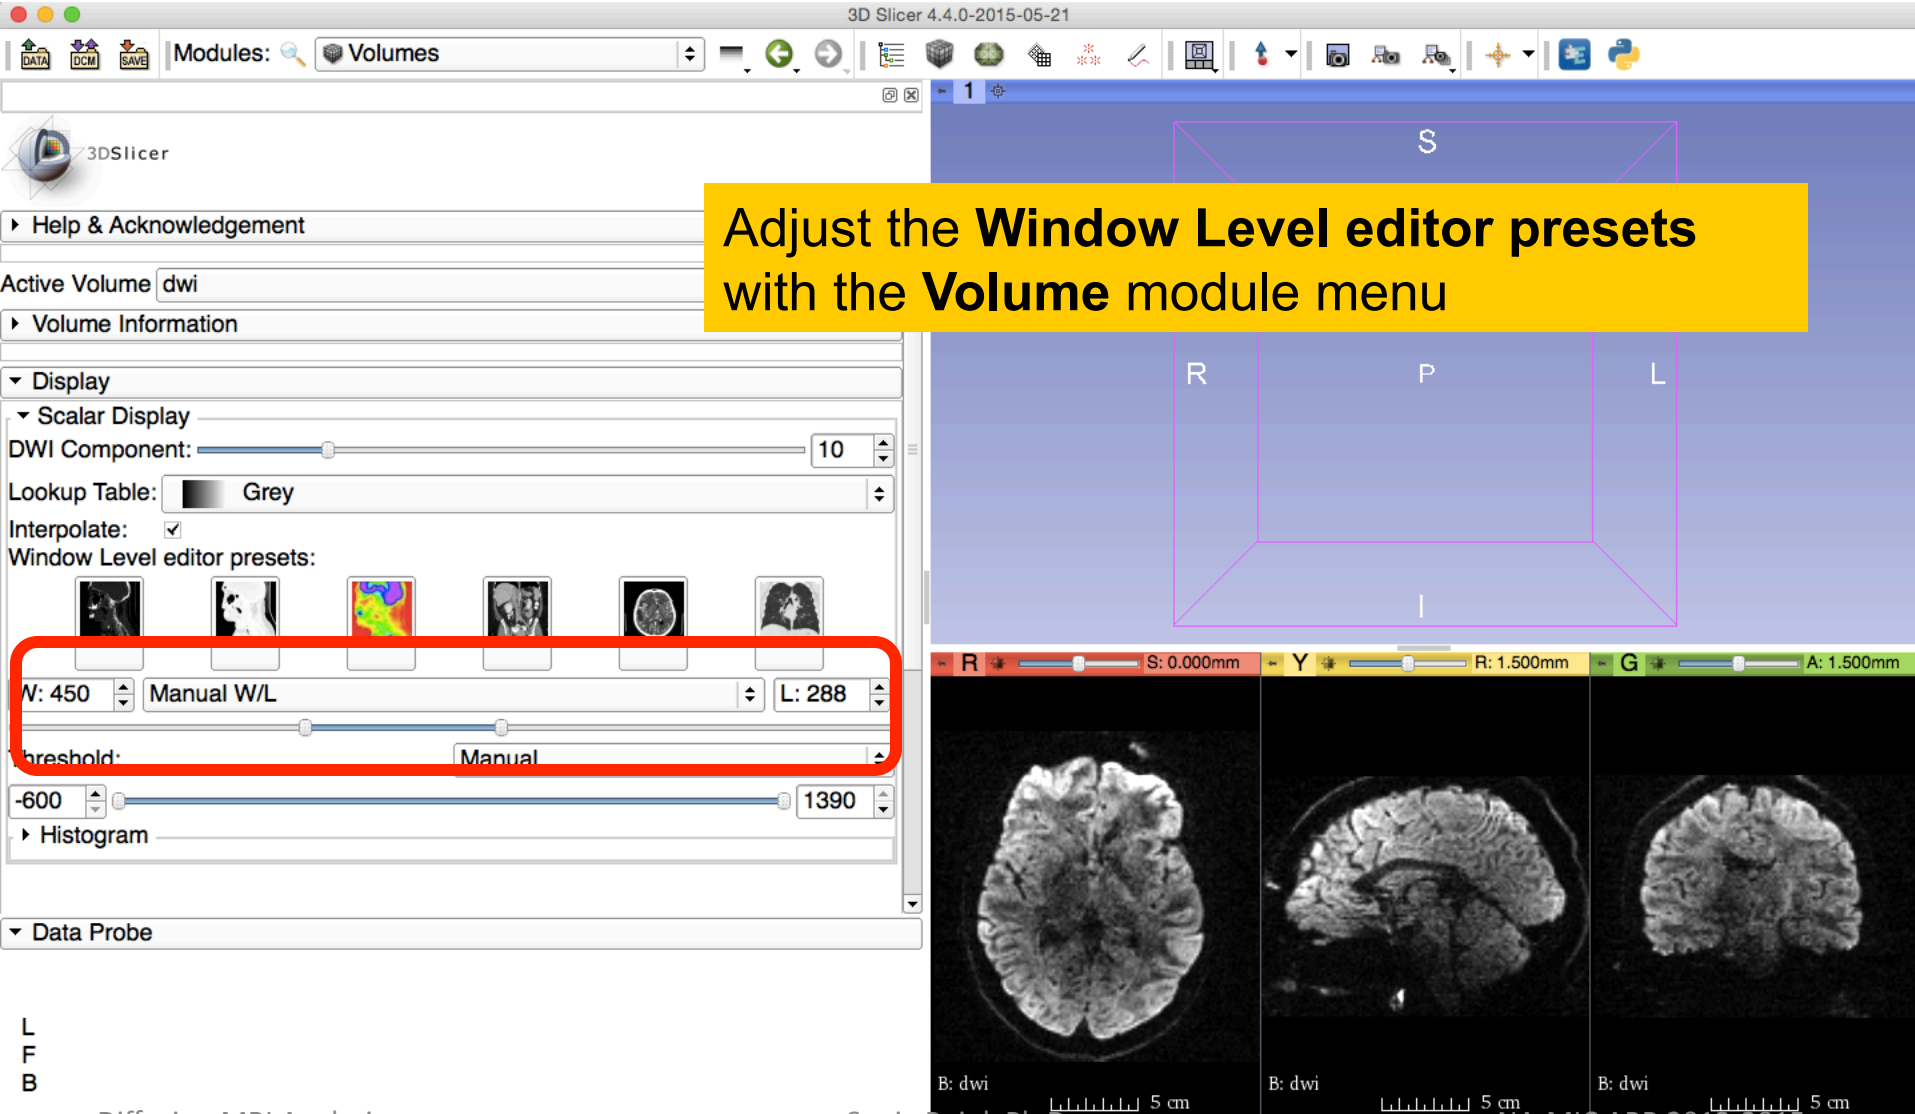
3D Slicer 4.4.0-2015-05-21

DATA DCM SAVE Modules: Volumes

3DSlicer

Help & Acknowledgement

Active Volume dwi

Volume Information

Display

Scalar Display

DWI Component: 10

Lookup Table: Grey

Interpolate: ✓

Window Level editor presets:

W: 450 Manual W/L L: 288

hreshold: Manual

-600 1390

Histogram

Data Probe

L
F
B

Adjust the **Window Level editor presets** with the **Volume** module menu

1

S

R P L

I

R S: 0.000mm

Y R: 1.500mm

G A: 1.500mm

B: dwi 5 cm

B: dwi 5 cm

B: dwi 5 cm